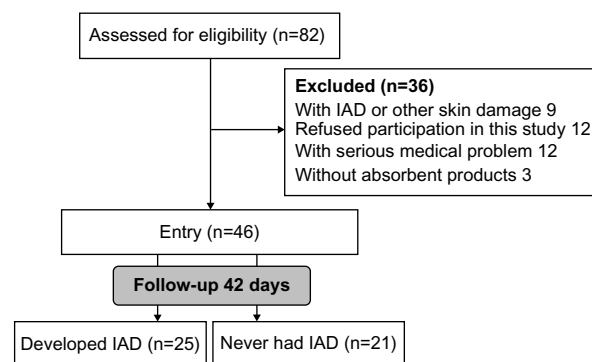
Assessed for eligibility (n=82)

Excluded (n=36)
With IAD or other skin damage 9
Refused participation in this study 12
With serious medical problem 12
Without absorbent products 3

Entry (n=46)

Follow-up 42 days

Developed IAD (n=25)

Never had IAD (n=21)